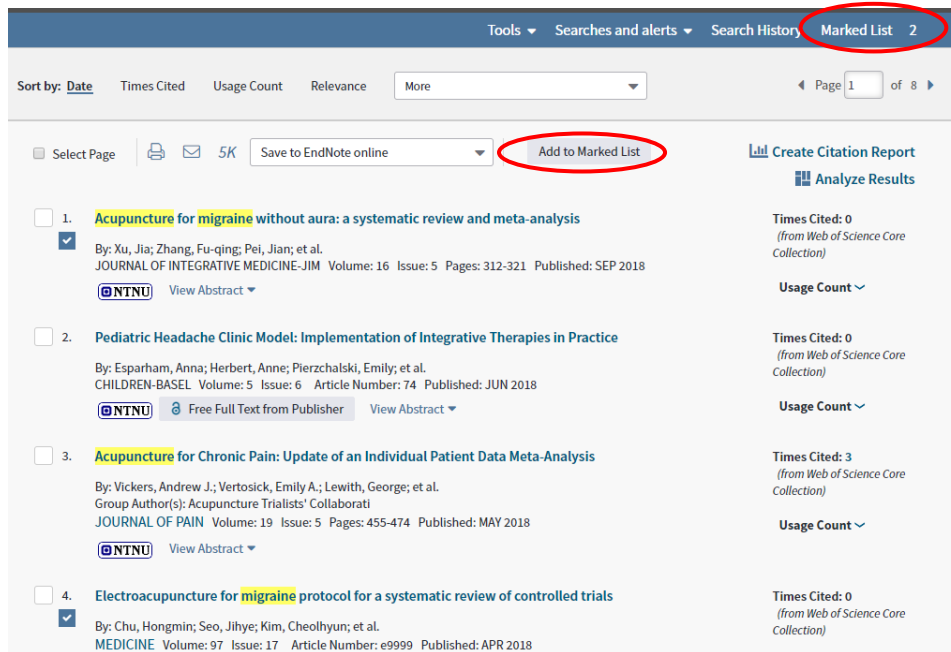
Tools ▾ Searches and alerts ▾ Search History Marked List 2

Sort by: Date Times Cited Usage Count Relevance More ◀ Page 1 of 8 ▶

Select Page 5K Save to EndNote online Add to Marked List

Create Citation Report
Analyze Results

1. Acupuncture for migraine without aura: a systematic review and meta-analysis
By: Xu, Jia; Zhang, Fu-qing; Pei, Jian; et al.
JOURNAL OF INTEGRATIVE MEDICINE-JIM Volume: 16 Issue: 5 Pages: 312-321 Published: SEP 2018
NTNU View Abstract ▾

Times Cited: 0
(from Web of Science Core Collection)
Usage Count ⌄

2. Pediatric Headache Clinic Model: Implementation of Integrative Therapies in Practice
By: Esparham, Anna; Herbert, Anne; Pierzchalski, Emily; et al.
CHILDREN-BASEL Volume: 5 Issue: 6 Article Number: 74 Published: JUN 2018
NTNU Free Full Text from Publisher View Abstract ▾

Times Cited: 0
(from Web of Science Core Collection)
Usage Count ⌄

3. Acupuncture for Chronic Pain: Update of an Individual Patient Data Meta-Analysis
By: Vickers, Andrew J.; Vertosick, Emily A.; Lewith, George; et al.
Group Author(s): Acupuncture Trialists' Collaborati
JOURNAL OF PAIN Volume: 19 Issue: 5 Pages: 455-474 Published: MAY 2018
NTNU View Abstract ▾

Times Cited: 3
(from Web of Science Core Collection)
Usage Count ⌄

4. Electroacupuncture for migraine protocol for a systematic review of controlled trials
By: Chu, Hongmin; Seo, Jihye; Kim, Cheolhyun; et al.
MEDICINE Volume: 97 Issue: 17 Article Number: e9999 Published: APR 2018

Times Cited: 0
(from Web of Science Core Collection)